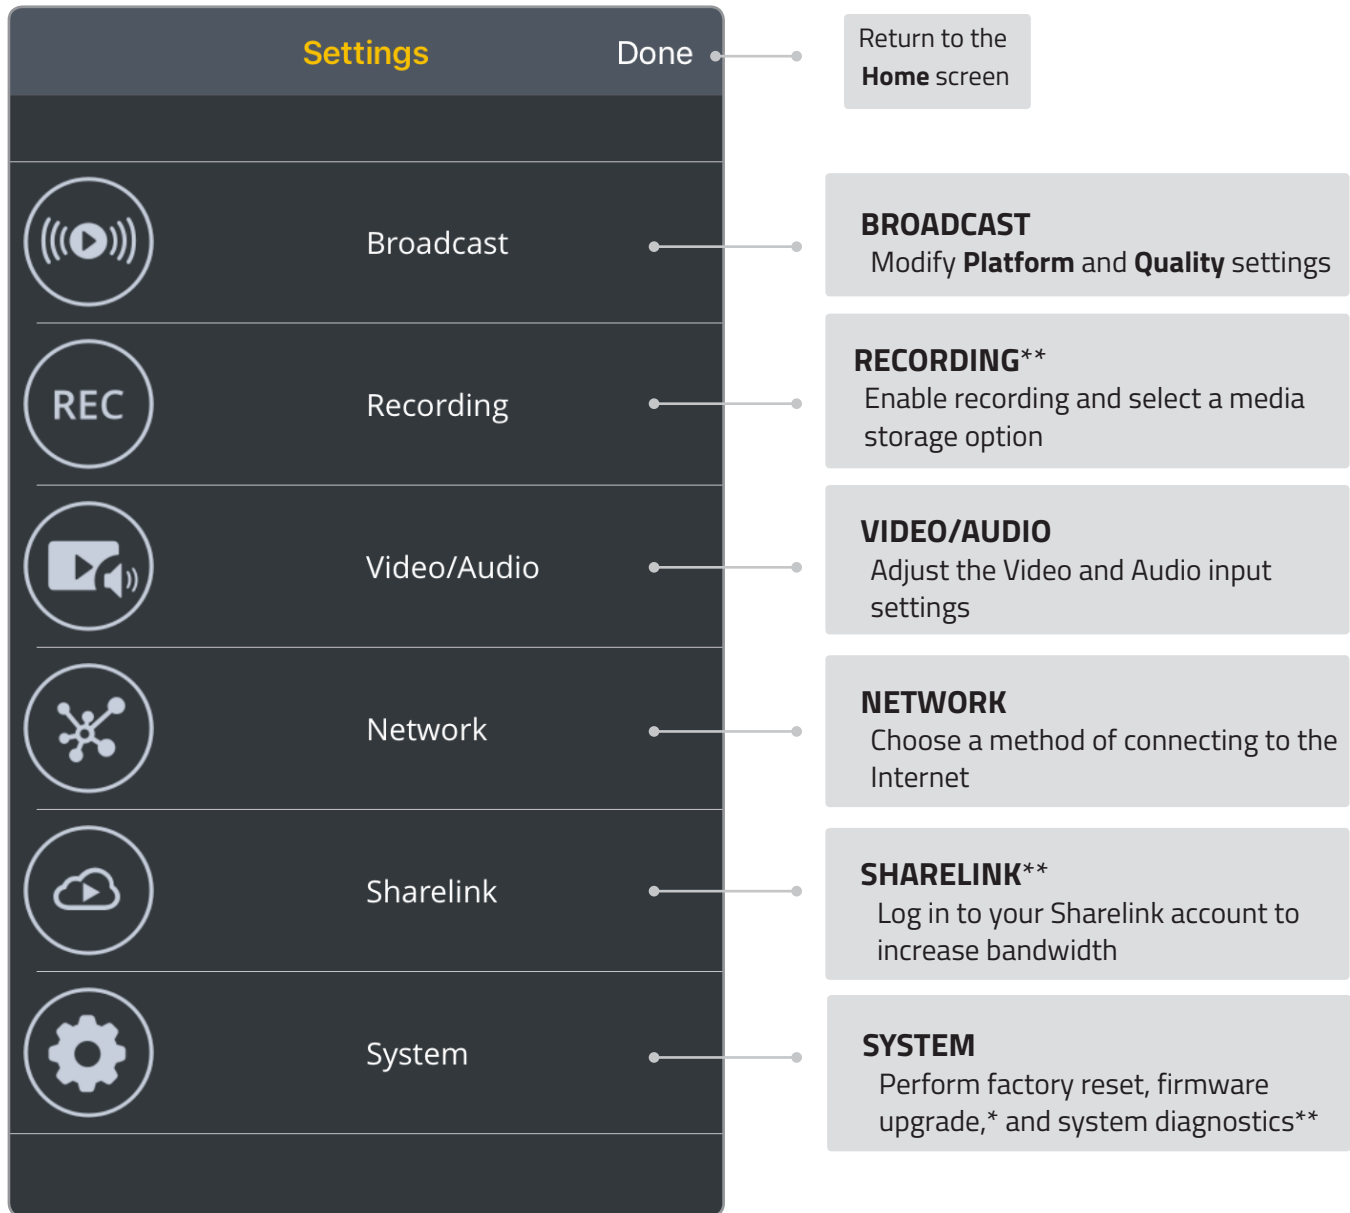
Settings

Done

Return to the **Home** screen

REC

Broadcast

BROADCAST
Modify **Platform** and **Quality** settings

Recording

RECORDING**
Enable recording and select a media storage option

Video/Audio

VIDEO/AUDIO
Adjust the Video and Audio input settings

Network

NETWORK
Choose a method of connecting to the Internet

Sharelink

SHARELINK**
Log in to your Sharelink account to increase bandwidth

System

SYSTEM
Perform factory reset, firmware upgrade,* and system diagnostics**